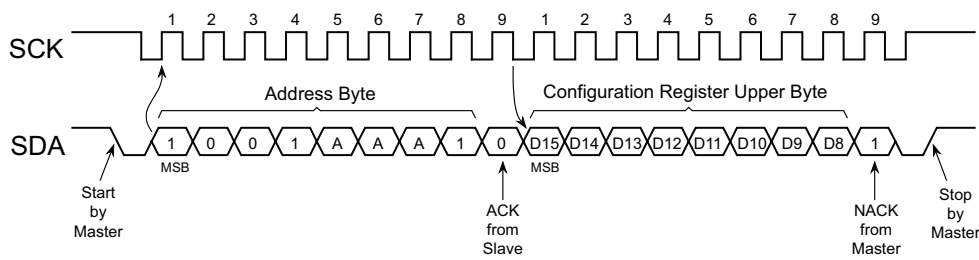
1 2 3 4 5 6 7 8 9 1 2 3 4 5 6 7 8 9

SCK

Address Byte

Configuration Register Upper Byte

SDA

1 0 0 1 A A A 1 0 D15 D14 D13 D12 D11 D10 D9 D8 1

MSB

MSB

Start by Master

ACK from Slave

NACK from Master

Stop by Master